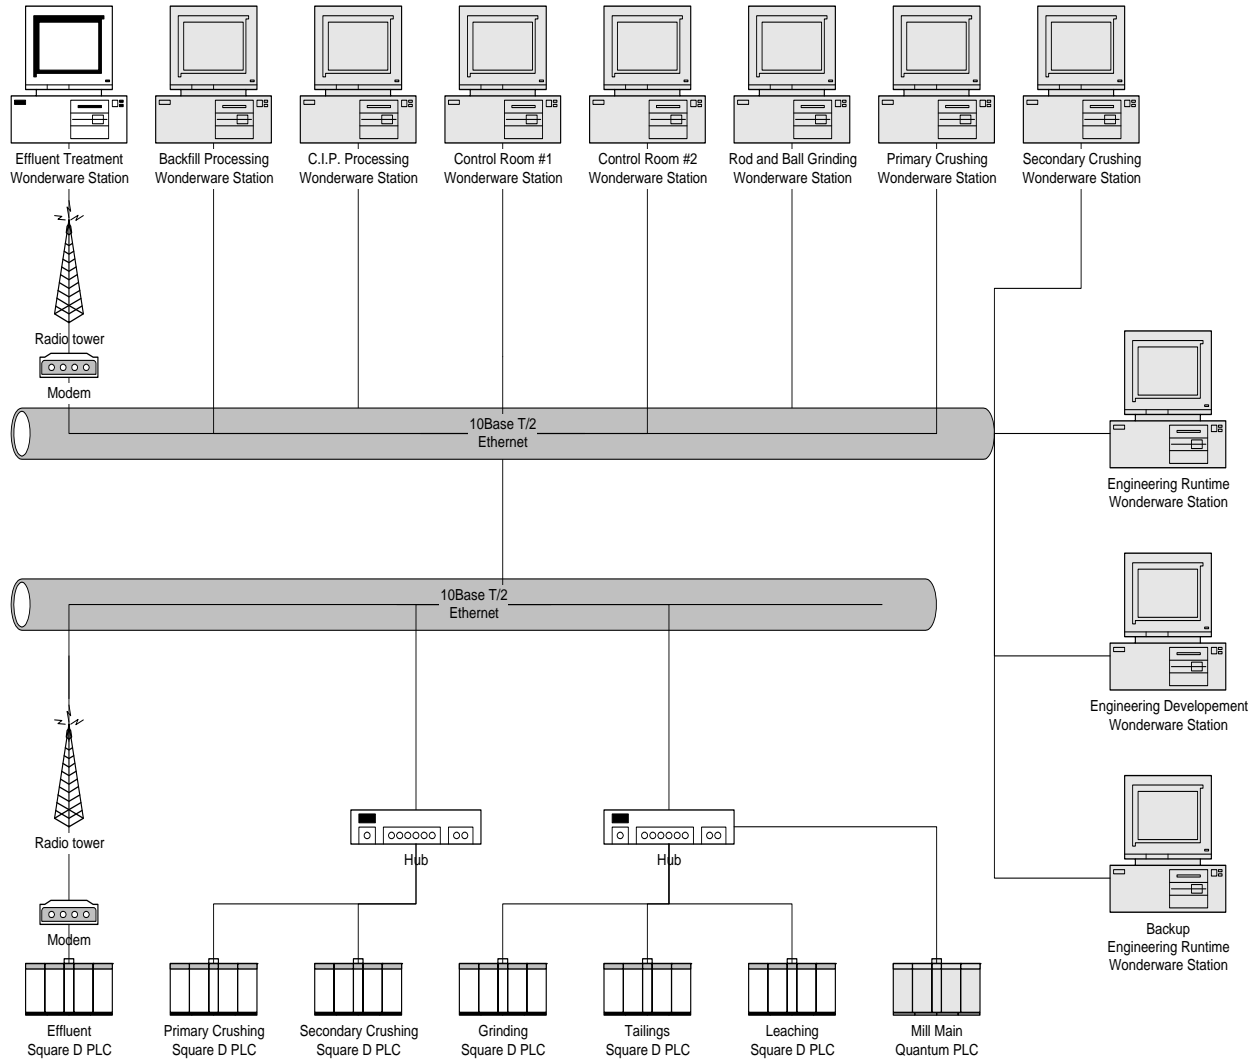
Effluent Treatment Wonderware Station

Backfill Processing Wonderware Station

C.I.P. Processing Wonderware Station

Control Room #1 Wonderware Station

Control Room #2 Wonderware Station

Rod and Ball Grinding Wonderware Station

Primary Crushing Wonderware Station

Secondary Crushing Wonderware Station

Radio tower

Modem

10Base T/2 Ethernet

Engineering Runtime Wonderware Station

10Base T/2 Ethernet

Engineering Developement Wonderware Station

Radio tower

Hub

Hub

Backup Engineering Runtime Wonderware Station

Modem

Effluent Square D PLC

Primary Crushing Square D PLC

Secondary Crushing Square D PLC

Grinding Square D PLC

Tailings Square D PLC

Leaching Square D PLC

Mill Main Quantum PLC